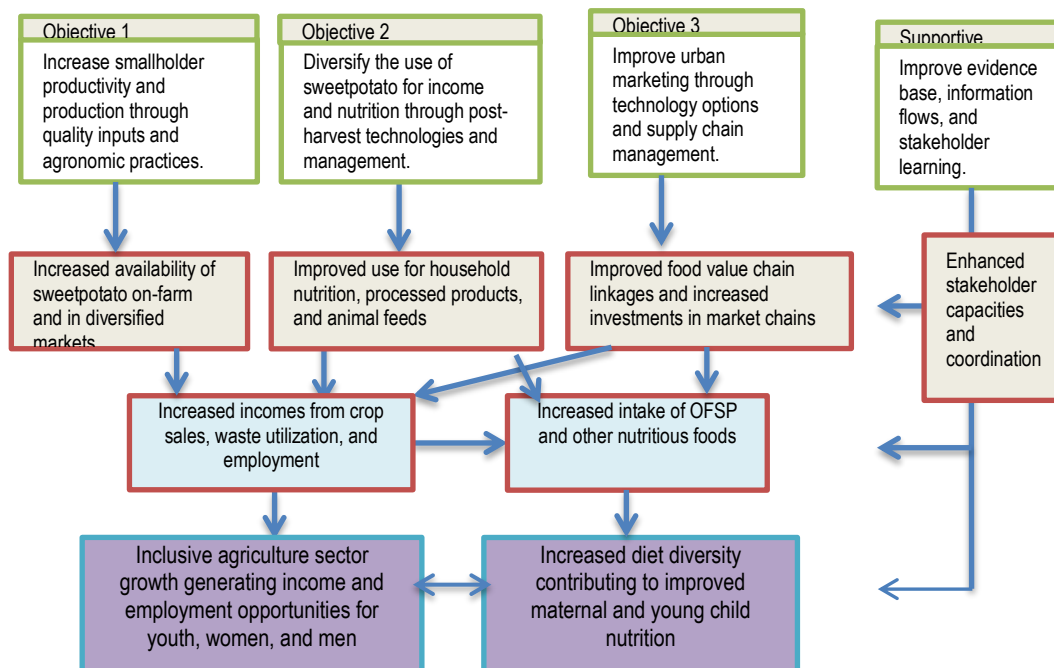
Objective 1
Increase smallholder productivity and production through quality inputs and agronomic practices.

Objective 2
Diversify the use of sweetpotato for income and nutrition through post-harvest technologies and management.

Objective 3
Improve urban marketing through technology options and supply chain management.

Supportive
Improve evidence base, information flows, and stakeholder learning.

Increased availability of sweetpotato on-farm and in diversified markets

Improved use for household nutrition, processed products, and animal feeds

Improved food value chain linkages and increased investments in market chains

Enhanced stakeholder capacities and coordination

Increased incomes from crop sales, waste utilization, and employment

Increased intake of OFSP and other nutritious foods

Inclusive agriculture sector growth generating income and employment opportunities for youth, women, and men

Increased diet diversity contributing to improved maternal and young child nutrition